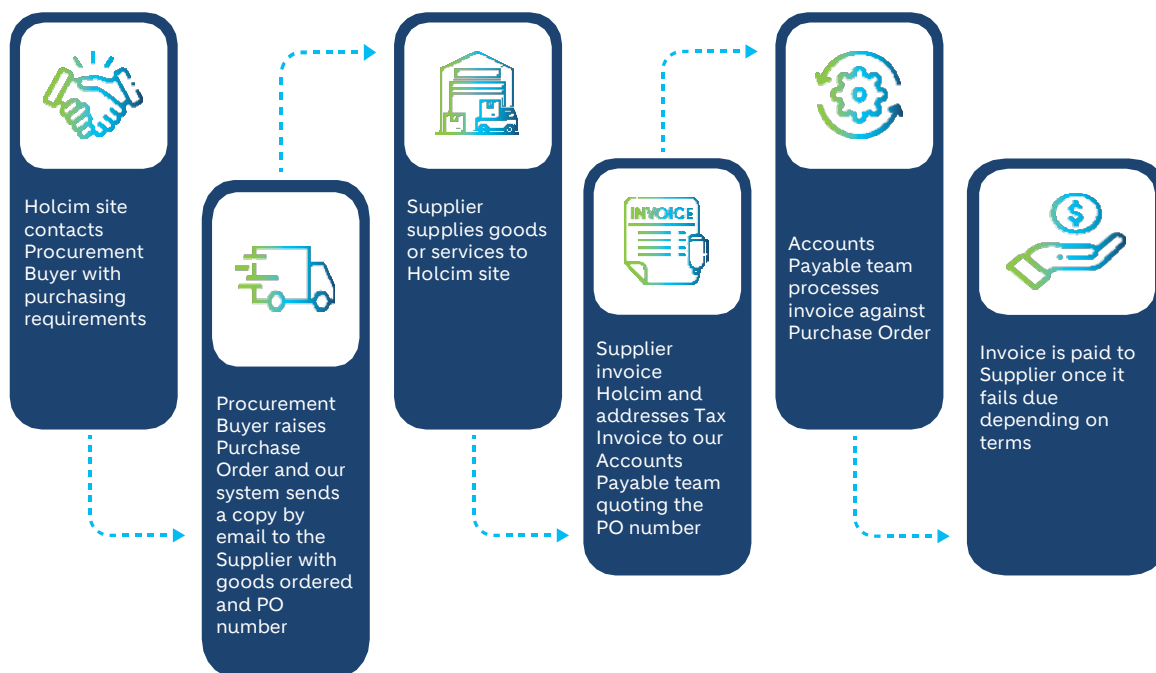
Holcim site contacts Procurement Buyer with purchasing requirements

Procurement Buyer raises Purchase Order and our system sends a copy by email to the Supplier with goods ordered and PO number

Supplier supplies goods or services to Holcim site

INVOICE

Supplier invoice Holcim and addresses Tax Invoice to our Accounts Payable team quoting the PO number

Accounts Payable team processes invoice against Purchase Order

Invoice is paid to Supplier once it fails due depending on terms